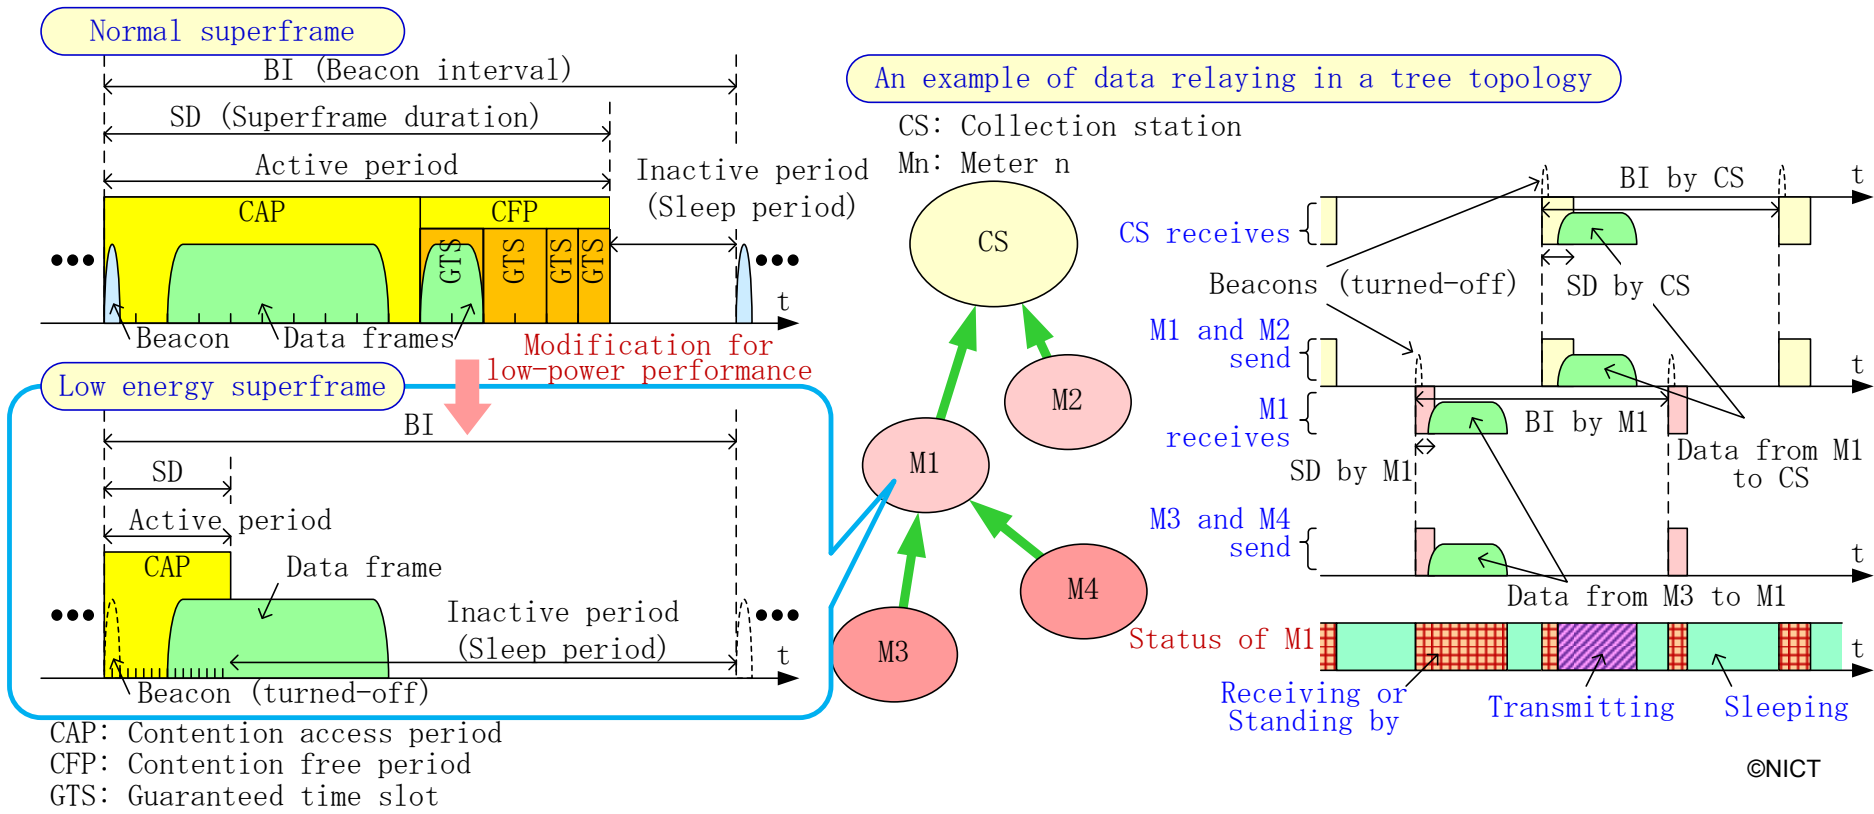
Normal superframe

BI (Beacon interval)

SD (Superframe duration)

Active period

Inactive period
(Sleep period)

CAP

CFP

GTS GTS GTS GTS

t

Beacon

Data frames

Modification for low-power performance

Low energy superframe

BI

SD

Active period

CAP

Data frame

Inactive period
(Sleep period)

t

Beacon (turned-off)

CAP: Contention access period
CFP: Contention free period
GTS: Guaranteed time slot

An example of data relaying in a tree topology

CS: Collection station
Mn: Meter n

CS

M1

M2

M3

M4

BI by CS

t

CS receives

Beacons (turned-off)

SD by CS

M1 and M2 send

t

M1 receives

BI by M1

SD by M1

Data from M1 to CS

M3 and M4 send

t

Data from M3 to M1

Status of M1

t

Receiving or Standing by

Transmitting

Sleeping

©NICT